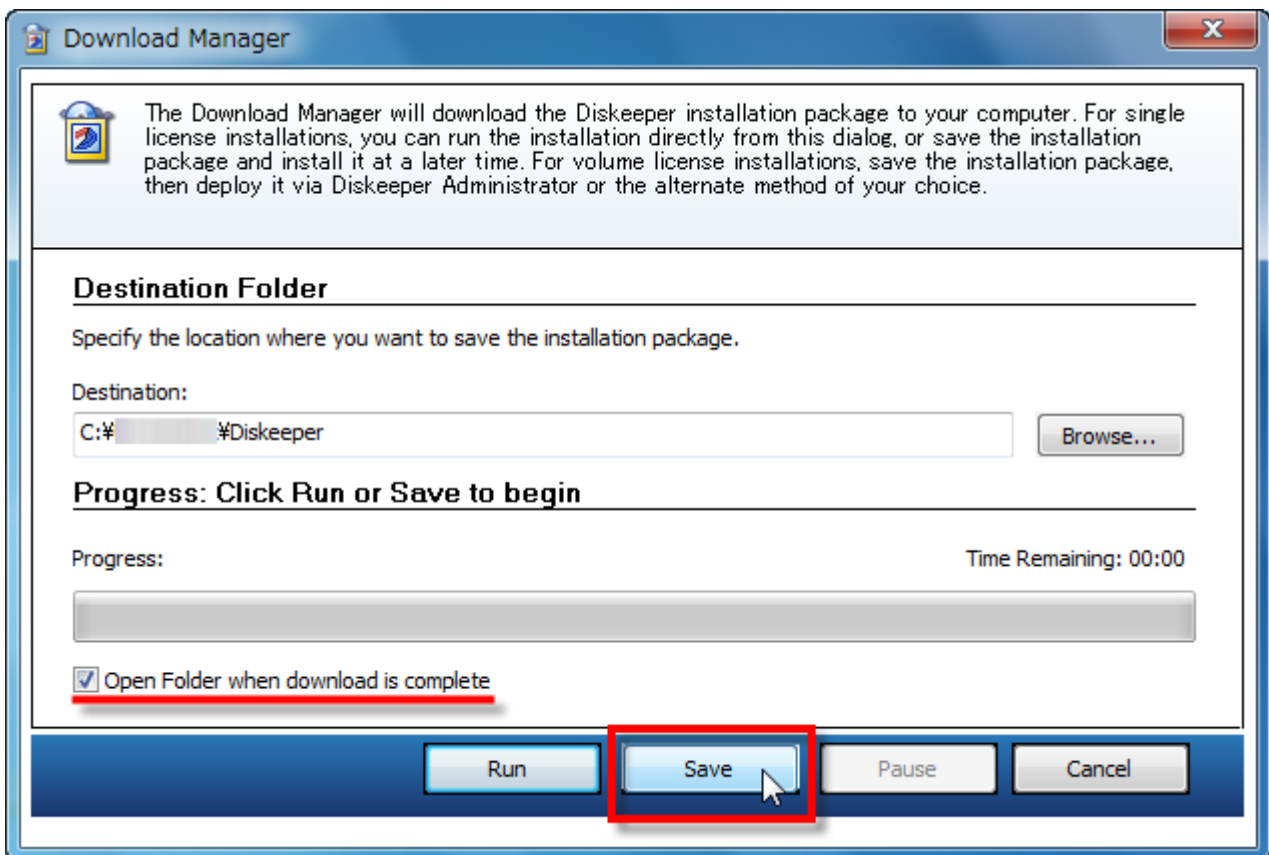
Download Manager

x

The Download Manager will download the Diskeeper installation package to your computer. For single license installations, you can run the installation directly from this dialog, or save the installation package and install it at a later time. For volume license installations, save the installation package, then deploy it via Diskeeper Administrator or the alternate method of your choice.

Destination Folder

Specify the location where you want to save the installation package.

Destination:

C:¥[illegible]¥Diskeeper

Browse...

Progress: Click Run or Save to begin

Progress:

Time Remaining: 00:00

Open Folder when download is complete

Run

Save

Pause

Cancel